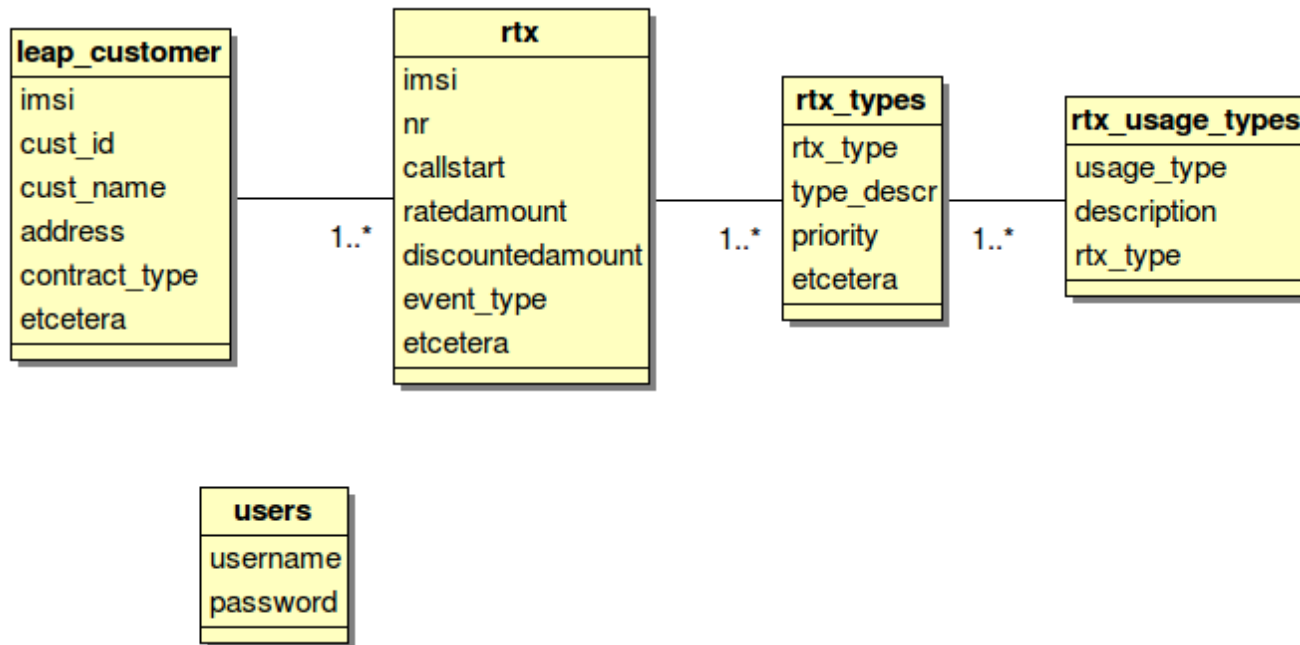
leap_customer
imsi
cust_id
cust_name
address
contract_type
etcetera

1..*

rtx
imsi
nr
callstart
ratedamount
discountedamount
event_type
etcetera

1..*

rtx_types
rtx_type
type_descr
priority
etcetera

1..*

rtx_usage_types
usage_type
description
rtx_type

users
username
password